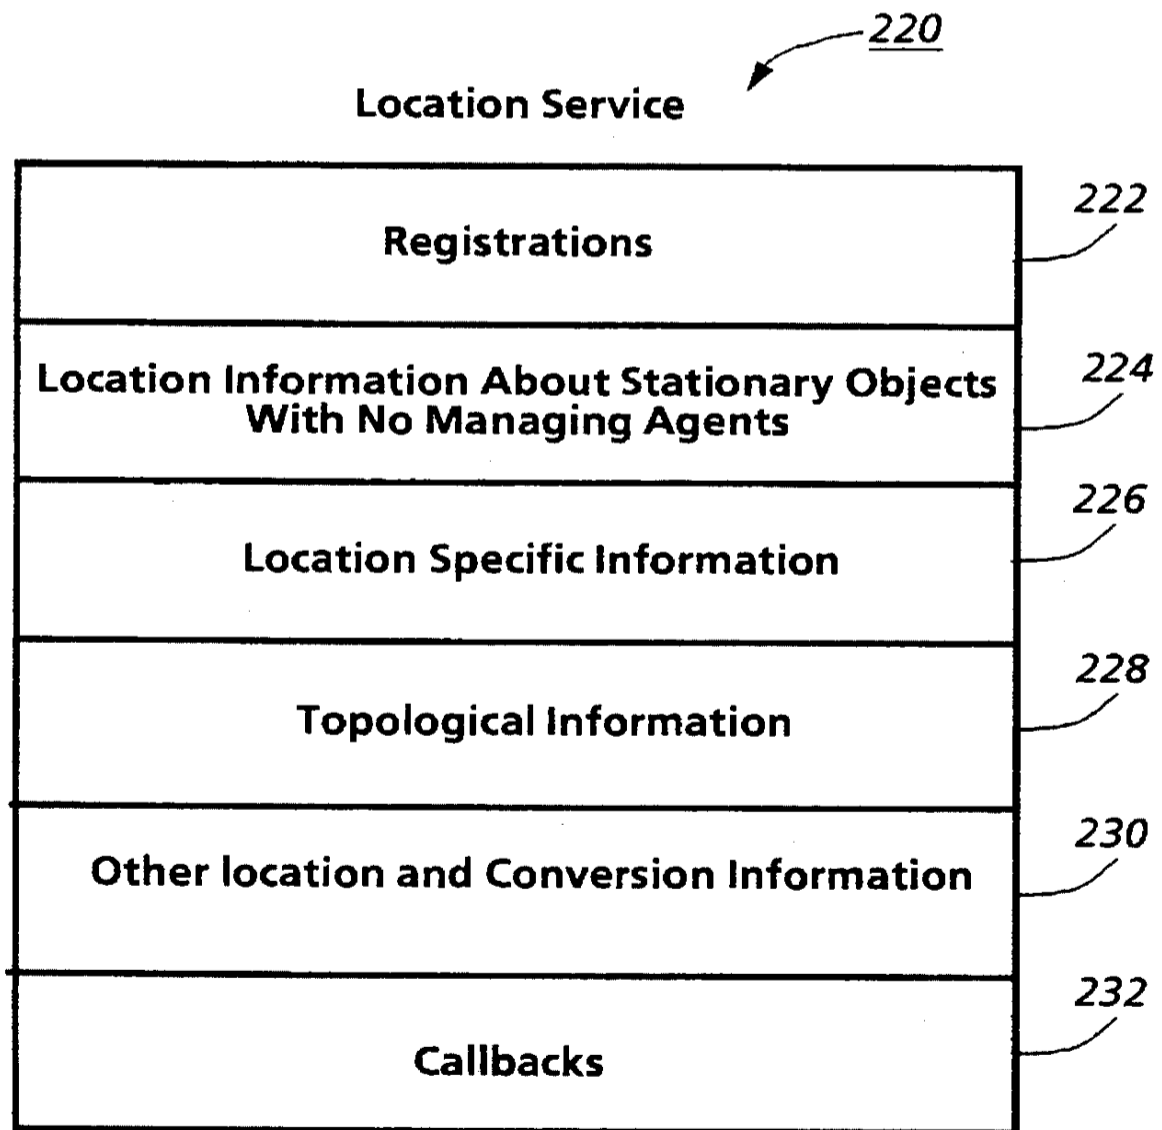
220

Location Service

Registrations

222

Location Information About Stationary Objects With No Managing Agents

224

Location Specific Information

226

Topological Information

228

Other location and Conversion Information

230

Callbacks

232